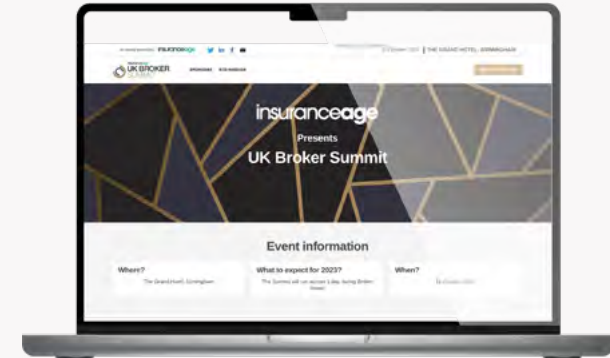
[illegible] insuranceage

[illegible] | THE GRAND HOTEL, BIRMINGHAM

UK BROKER SUMMIT

SPONSORS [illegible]

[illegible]

insuranceage

Presents

UK Broker Summit

Event information

Where?

The Grand Hotel, Birmingham

What to expect for 2023?

The Summit will run across 1 day, during Broker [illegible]

When?

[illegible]